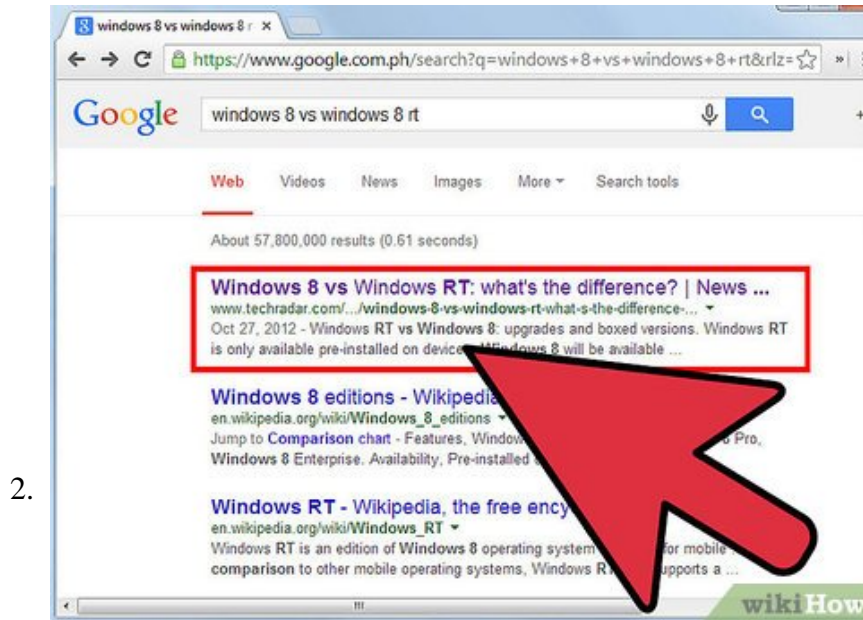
2.

windows 8 vs windows 8 r ×

https://www.google.com.ph/search?q=windows+8+vs+windows+8+rt&rlz=

Google

windows 8 vs windows 8 rt

Web Videos News Images More Search tools

About 57,800,000 results (0.61 seconds)

Windows 8 vs Windows RT: what's the difference? | News ...
www.techradar.com/.../windows-8-vs-windows-rt-what-s-the-difference-...
Oct 27, 2012 - Windows RT vs Windows 8: upgrades and boxed versions. Windows RT is only available pre-installed on device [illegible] Windows 8 will be available ...

Windows 8 editions - Wikipedia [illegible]
en.wikipedia.org/wiki/Windows_8_editions
Jump to Comparison chart - Features, Window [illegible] Pro, Windows 8 Enterprise. Availability, Pre-installed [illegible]

Windows RT - Wikipedia, the free ency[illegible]
en.wikipedia.org/wiki/Windows_RT
Windows RT is an edition of Windows 8 operating system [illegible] for mobile comparison to other mobile operating systems, Windows RT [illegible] upports a ...

wikiHow